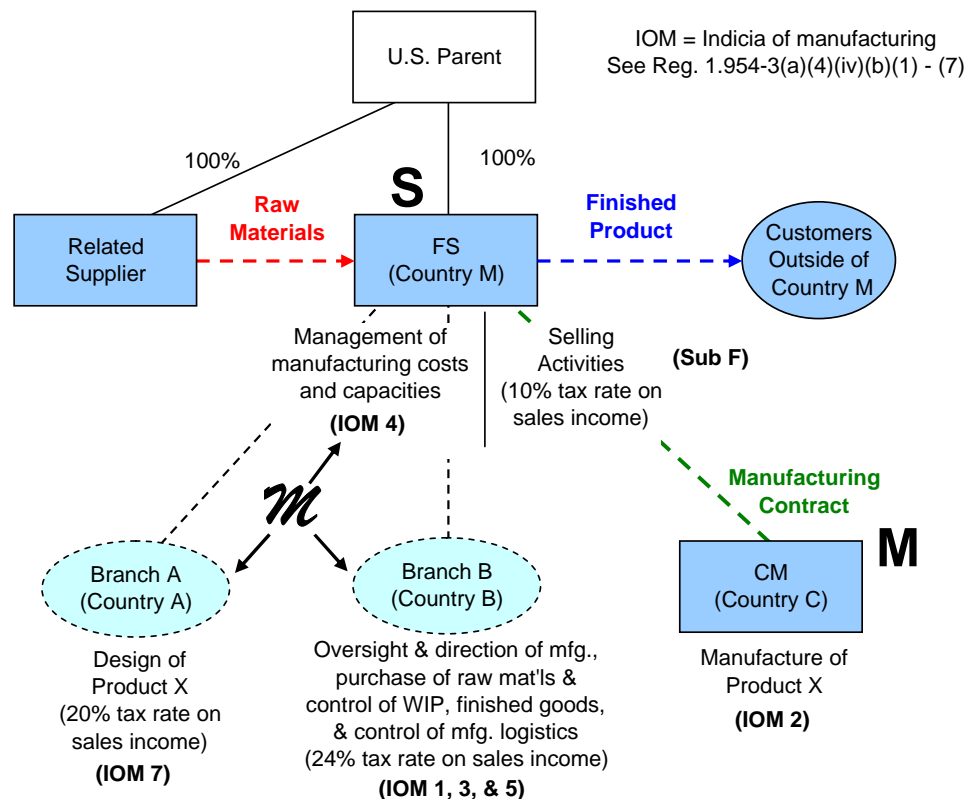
U.S. Parent

IOM = Indicia of manufacturing
See Reg. 1.954-3(a)(4)(iv)(b)(1) - (7)

100%

100%

S

Related Supplier

Raw Materials

FS (Country M)

Finished Product

Customers Outside of Country M

Management of manufacturing costs and capacities
(IOM 4)

Selling Activities (10% tax rate on sales income)

(Sub F)

$\mathcal{M}$

Manufacturing Contract

M

Branch A (Country A)

Branch B (Country B)

CM (Country C)

Design of Product X (20% tax rate on sales income)
(IOM 7)

Oversight & direction of mfg., purchase of raw mat'ls & control of WIP, finished goods, & control of mfg. logistics (24% tax rate on sales income)
(IOM 1, 3, & 5)

Manufacture of Product X
(IOM 2)